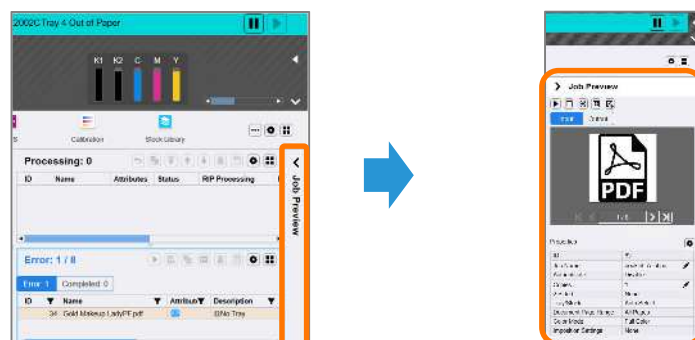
2002C Tray 4 Out of Paper

K1 K2 C M Y

Calibration

Stock Library

Processing: 0

| ID | Name | Attributes | Status | RIP Processing |
|---|---|---|---|---|

Job Preview

Error: 1 / 8

Error 1 Completed 0

| ID | Name | Attributes | Description |
|---|---|---|---|
| 34 | Gold Makeup LadyPE.pdf | | No Tray |

Job Preview

PDF

1/1

Properties

| ID | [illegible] |
|---|---|
| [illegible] | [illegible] |
| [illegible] | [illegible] |
| Copies | 1 |
| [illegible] | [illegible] |
| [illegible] | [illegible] |
| Document Page Range | All Pages |
| Color Mode | Full Color |
| Imposition Settings | None |